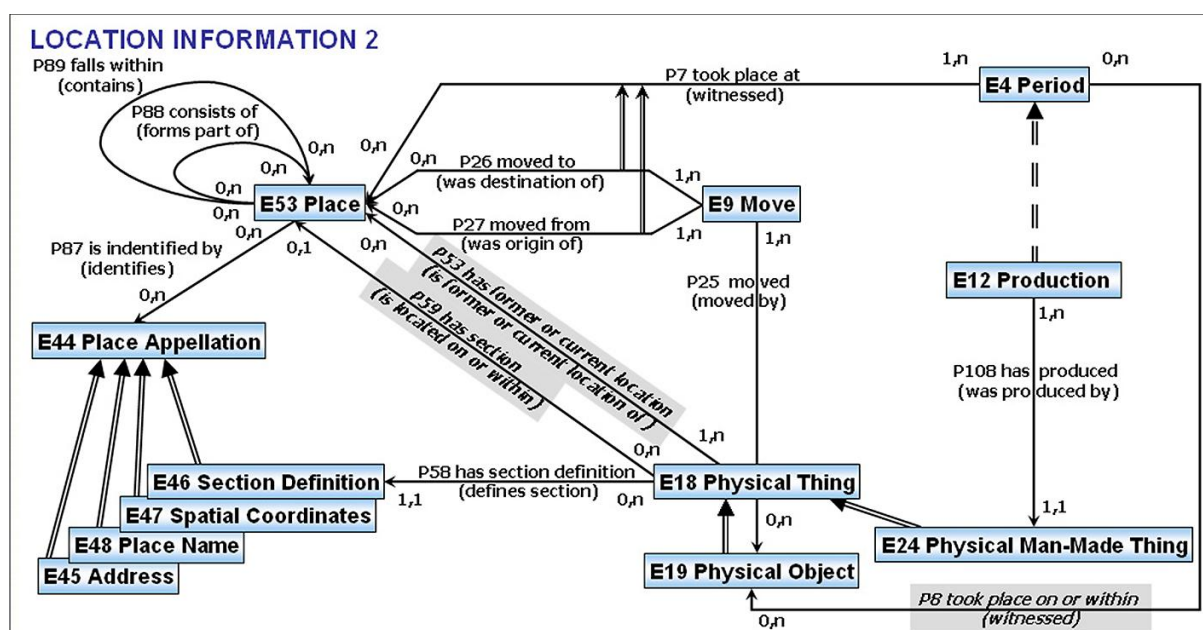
LOCATION INFORMATION 2

P89 falls within (contains)

P88 consists of (forms part of)

0,n
0,n
0,n
0,n
0,n
0,n

E53 Place

P7 took place at (witnessed)

1,n
0,n

E4 Period

0,n
P26 moved to (was destination of)
1,n

0,n
P27 moved from (was origin of)
1,n

E9 Move

1,n

P87 is indentified by (identifies)

0,1
0,n

P53 has former or current location (is former or current location of)

P59 has section (is located on or within)

0,n

E44 Place Appellation

P25 moved (moved by)

E12 Production

1,n

P108 has produced (was produced by)

0,n
1,n

E46 Section Definition

1,1

P58 has section definition (defines section)

0,n

E18 Physical Thing

E47 Spatial Coordinates

0,n

1,1

E48 Place Name

E24 Physical Man-Made Thing

E45 Address

E19 Physical Object

P8 took place on or within (witnessed)

0,n